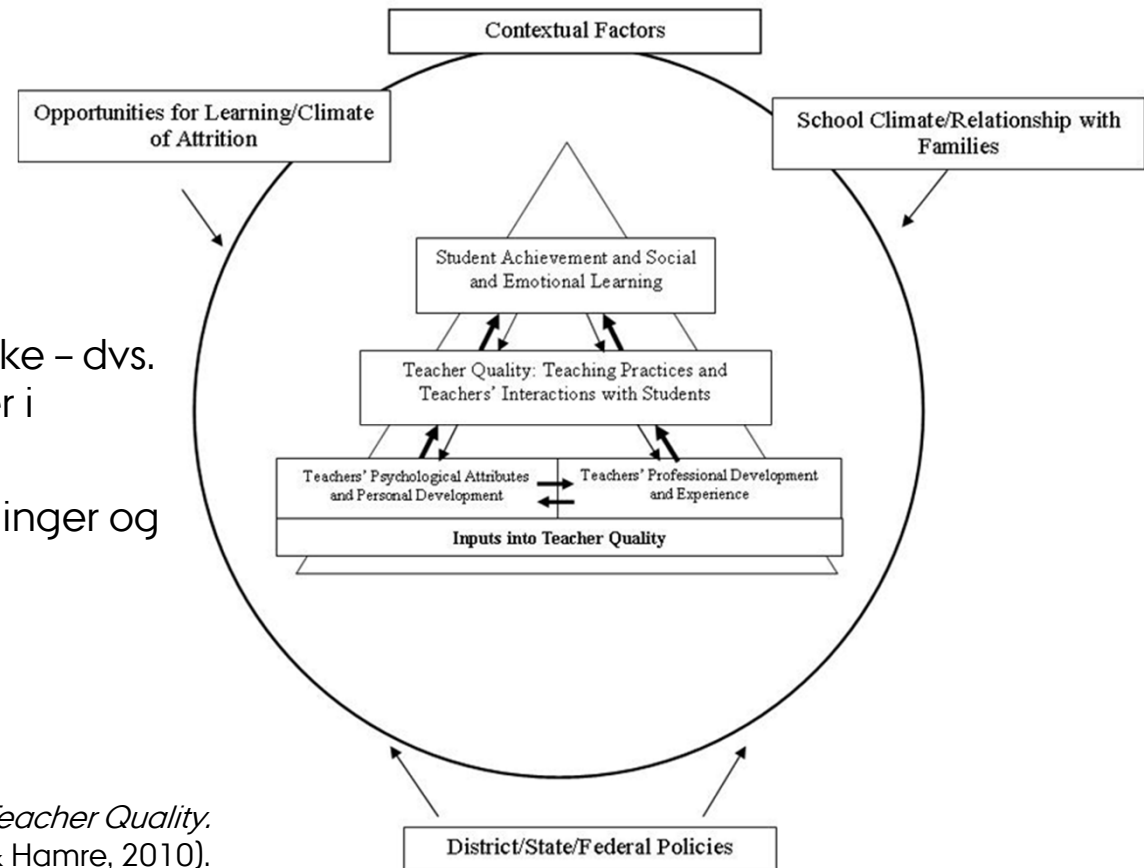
Contextual Factors

Opportunities for Learning/Climate of Attrition

School Climate/Relationship with Families

Student Achievement and Social and Emotional Learning

Teacher Quality: Teaching Practices and Teachers' Interactions with Students

Teachers' Psychological Attributes and Personal Development

Teachers' Professional Development and Experience

Inputs into Teacher Quality

District/State/Federal Policies

ke – dvs.
r i

inger og

Teacher Quality.
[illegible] Hamre, 2010).